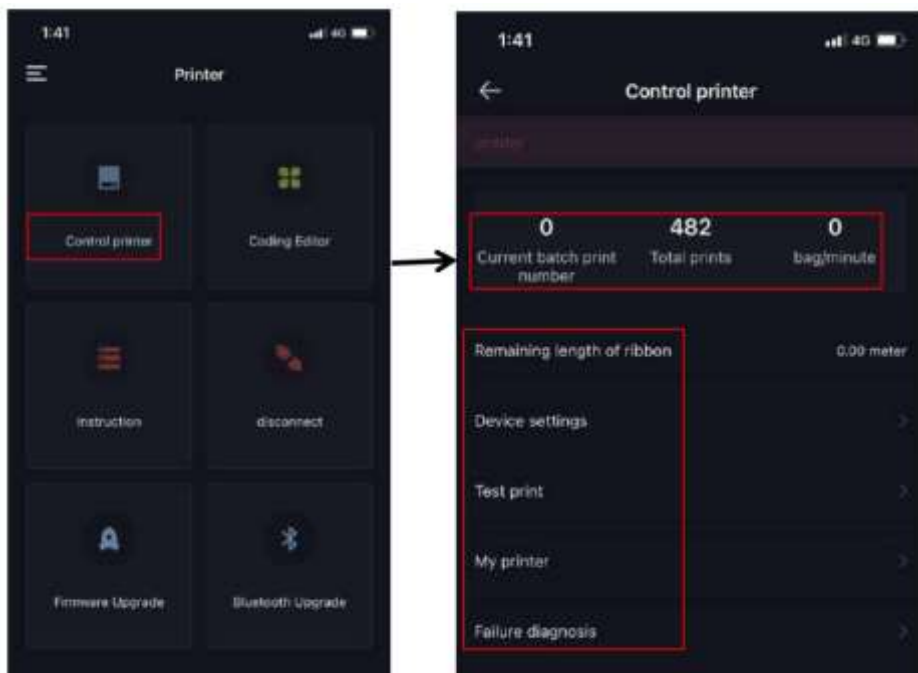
1:41

4G

Printer

Control printer

Coding Editor

Instruction

disconnect

Firmware Upgrade

Bluetooth Upgrade

1:41

4G

Control printer

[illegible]

0
Current batch print number

482
Total prints

0
bag/minute

Remaining length of ribbon
0.00 meter

Device settings

Test print

My printer

Failure diagnosis